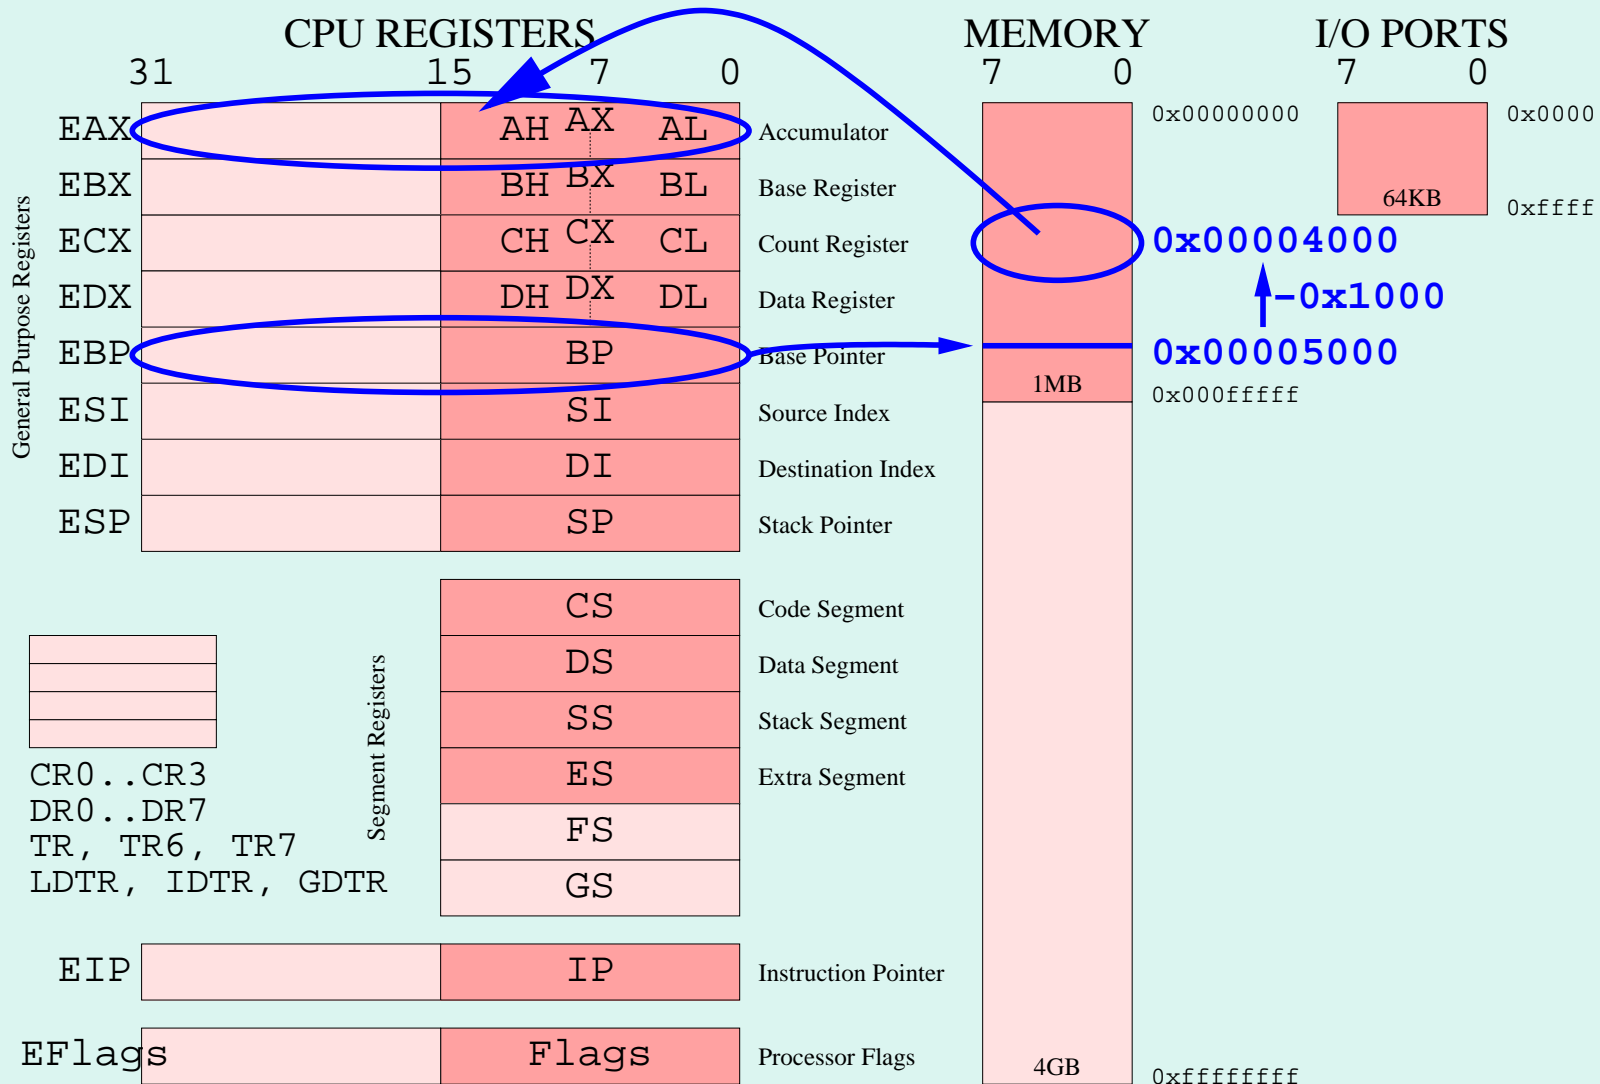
CPU REGISTERS

31 15 7 0

General Purpose Registers

EAX AH AX AL Accumulator
EBX BH BX BL Base Register
ECX CH CX CL Count Register
EDX DH DX DL Data Register
EBP BP Base Pointer
ESI SI Source Index
EDI DI Destination Index
ESP SP Stack Pointer

Segment Registers

CS Code Segment
DS Data Segment
SS Stack Segment
ES Extra Segment
FS
GS

CR0..CR3
DR0..DR7
TR, TR6, TR7
LDTR, IDTR, GDTR

EIP IP Instruction Pointer

EFlags Flags Processor Flags

MEMORY

7 0

0x00000000

0x00004000

-0x1000

0x00005000

1MB

0x000fffff

4GB

0xffffffff

I/O PORTS

7 0

0x0000

64KB

0xffff